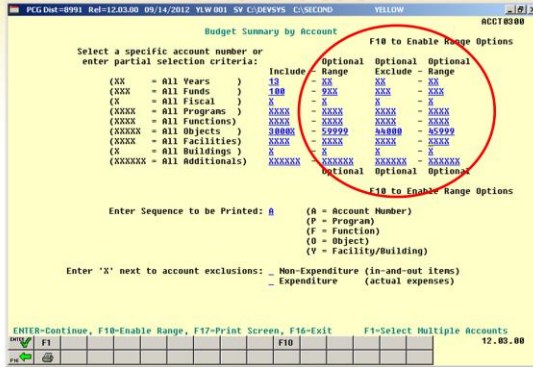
PCG Dist=8991 Rel=12.03.00 09/14/2012 YLW 001 SV C:\DEVSYS C:\SECOND YELLOW

ACCT0300

Budget Summary by Account

Select a specific account number or enter partial selection criteria:

F10 to Enable Range Options

| | Include | Optional Range | Optional Exclude | Optional Range |
|---|---|---|---|---|
| (XX = All Years ) | 13 | - XX | XX | - XX |
| (XXX = All Funds ) | 100 | - 9XX | XXX | - XXX |
| (X = All Fiscal ) | X | - X | X | - X |
| (XXXX = All Programs ) | XXXX | - XXXX | XXXX | - XXXX |
| (XXXX = All Functions) | XXXX | - XXXX | XXXX | - XXXX |
| (XXXXX = All Objects ) | 3000X | - 59999 | 44000 | - 45999 |
| (XXXX = All Facilities) | XXXX | - XXXX | XXXX | - XXXX |
| (X = All Buildings ) | X | - X | X | - X |
| (XXXXXX = All Additionals) | XXXXXX | - XXXXXX | XXXXXX | - XXXXXX |
| | | Optional | Optional | Optional |

F10 to Enable Range Options

Enter Sequence to be Printed: A (A = Account Number)
(P = Program)
(F = Function)
(O = Object)
(Y = Facility/Building)

Enter 'X' next to account exclusions: _ Non-Expenditure (in-and-out items)
_ Expenditure (actual expenses)

ENTER=Continue, F10=Enable Range, F17=Print Screen, F16=Exit F1=Select Multiple Accounts

ENTER F1 F10 12.03.00
F16